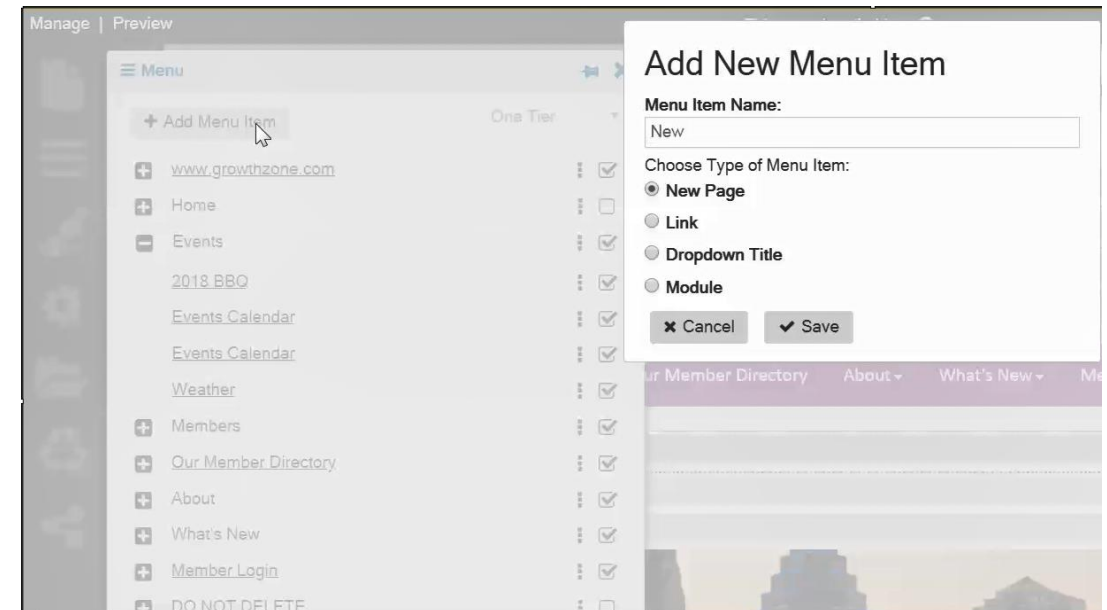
Manage | Preview

≡ Menu

+ Add Menu Item

One Tier

www.growthzone.com

Home

Events

2018 BBQ

Events Calendar

Events Calendar

Weather

Members

Our Member Directory

About

What's New

Member Login

DO NOT DELETE

Add New Menu Item

Menu Item Name:

New

Choose Type of Menu Item:

New Page

Link

Dropdown Title

Module

✖ Cancel

✔ Save

r Member Directory About ▾ What's New ▾ Me